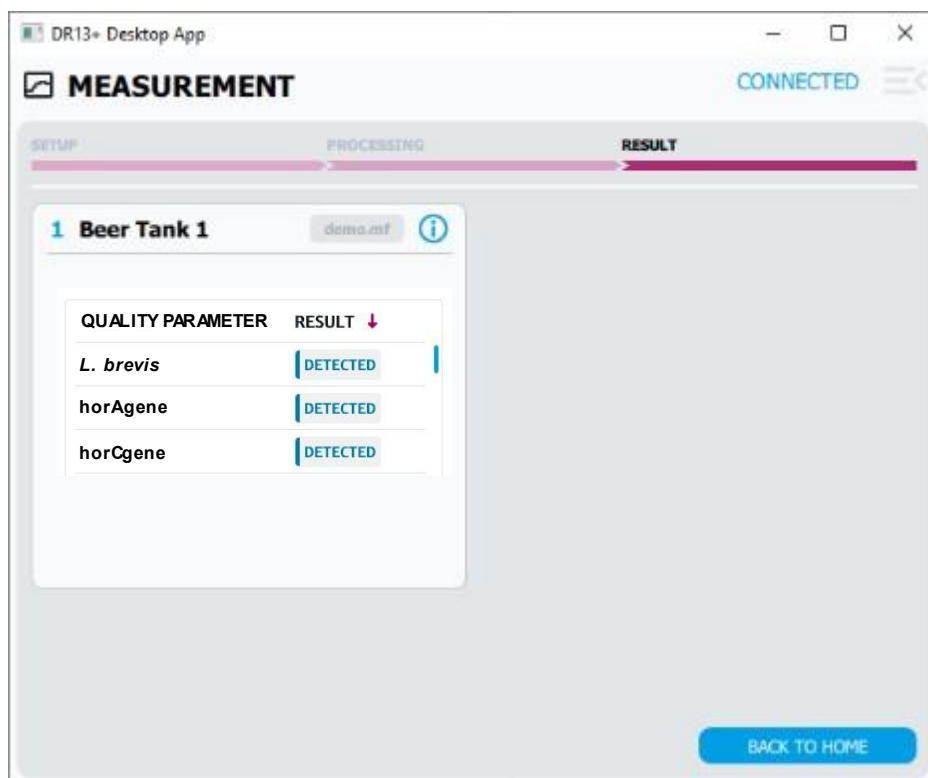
DR13+ Desktop App

MEASUREMENT

CONNECTED

SETUP

PROCESSING

RESULT

1 Beer Tank 1

demo.mf

| QUALITY PARAMETER | RESULT ↓ |
|---|---|
| L. brevis | DETECTED |
| horAgene | DETECTED |
| horCgene | DETECTED |

BACK TO HOME